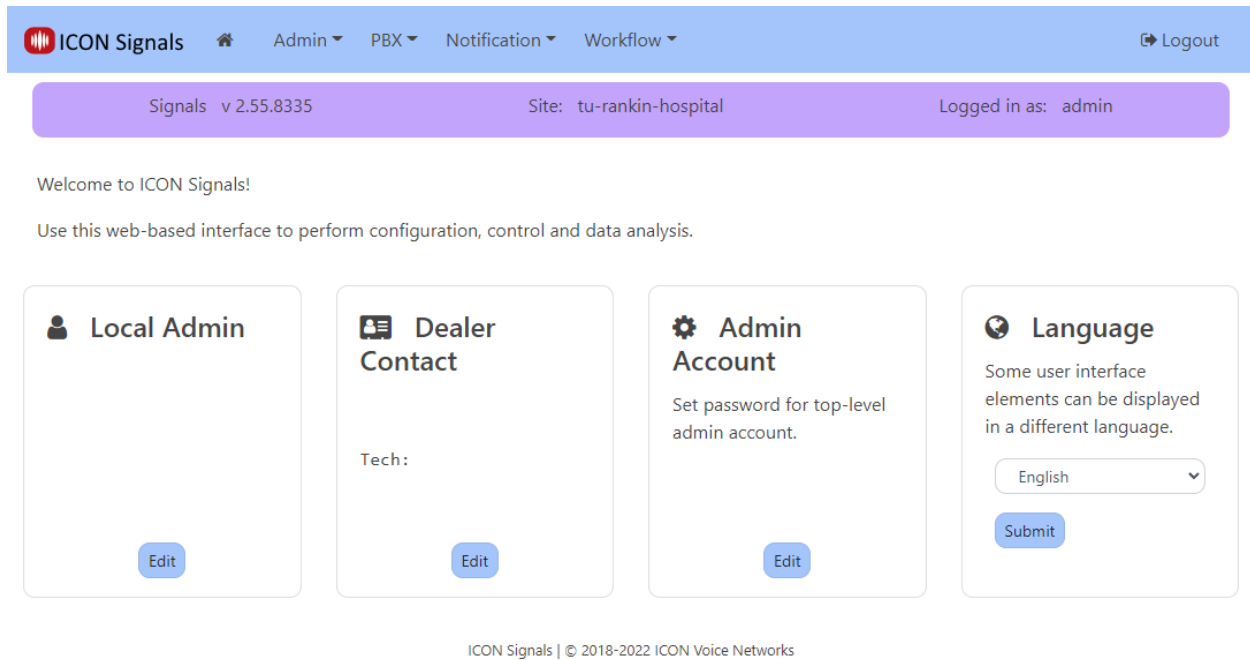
ICON Signals Admin PBX Notification Workflow Logout

Signals v 2.55.8335 Site: tu-rankin-hospital Logged in as: admin

Welcome to ICON Signals!

Use this web-based interface to perform configuration, control and data analysis.

Local Admin

Edit

Dealer Contact

Tech:

Edit

Admin Account

Set password for top-level admin account.

Edit

Language

Some user interface elements can be displayed in a different language.

English

Submit

ICON Signals | © 2018-2022 ICON Voice Networks